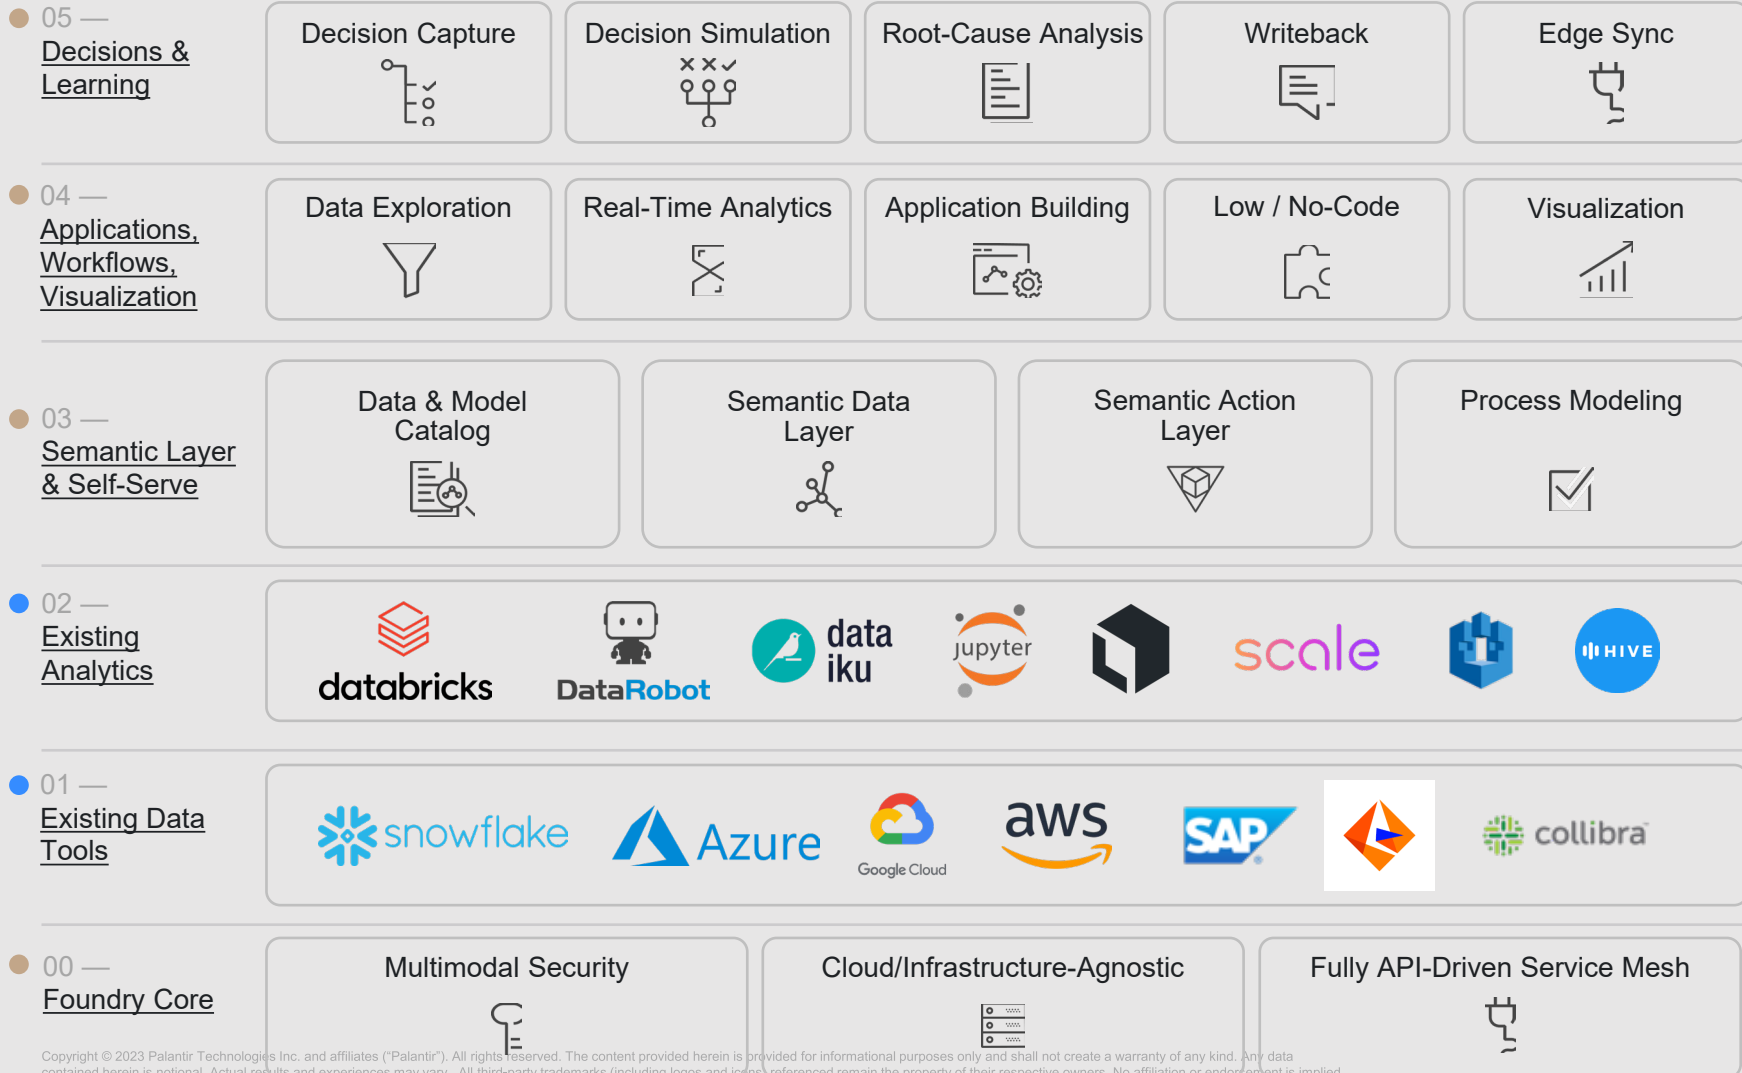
05 —
Decisions & Learning

Decision Capture

Decision Simulation

Root-Cause Analysis

Writeback

Edge Sync

04 —
Applications, Workflows, Visualization

Data Exploration

Real-Time Analytics

Application Building

Low / No-Code

Visualization

03 —
Semantic Layer & Self-Serve

Data & Model Catalog

Semantic Data Layer

Semantic Action Layer

Process Modeling

02 —
Existing Analytics

databricks

DataRobot

data iku

jupyter

scale

HIVE

01 —
Existing Data Tools

snowflake

Azure

Google Cloud

aws

SAP

collibra

00 —
Foundry Core

Multimodal Security

Cloud/Infrastructure-Agnostic

Fully API-Driven Service Mesh

Copyright © 2023 Palantir Technologies Inc. and affiliates ("Palantir"). All rights reserved. The content provided herein is provided for informational purposes only and shall not create a warranty of any kind. Any data contained herein is notional. Actual results and experiences may vary. All third-party trademarks (including logos and icons) referenced remain the property of their respective owners. No affiliation or endorsement is implied.